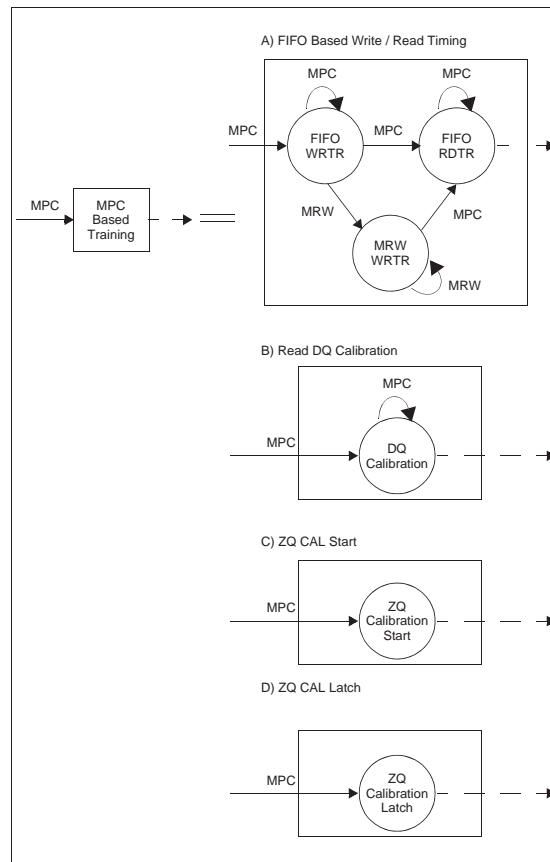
A) FIFO Based Write / Read Timing

MPC

MPC

MPC

FIFO WRTR

MPC

FIFO RDTR

MPC

MPC Based Training

MRW

MPC

MRW WRTR

MRW

B) Read DQ Calibration

MPC

MPC

DQ Calibration

C) ZQ CAL Start

MPC

ZQ Calibration Start

D) ZQ CAL Latch

MPC

ZQ Calibration Latch